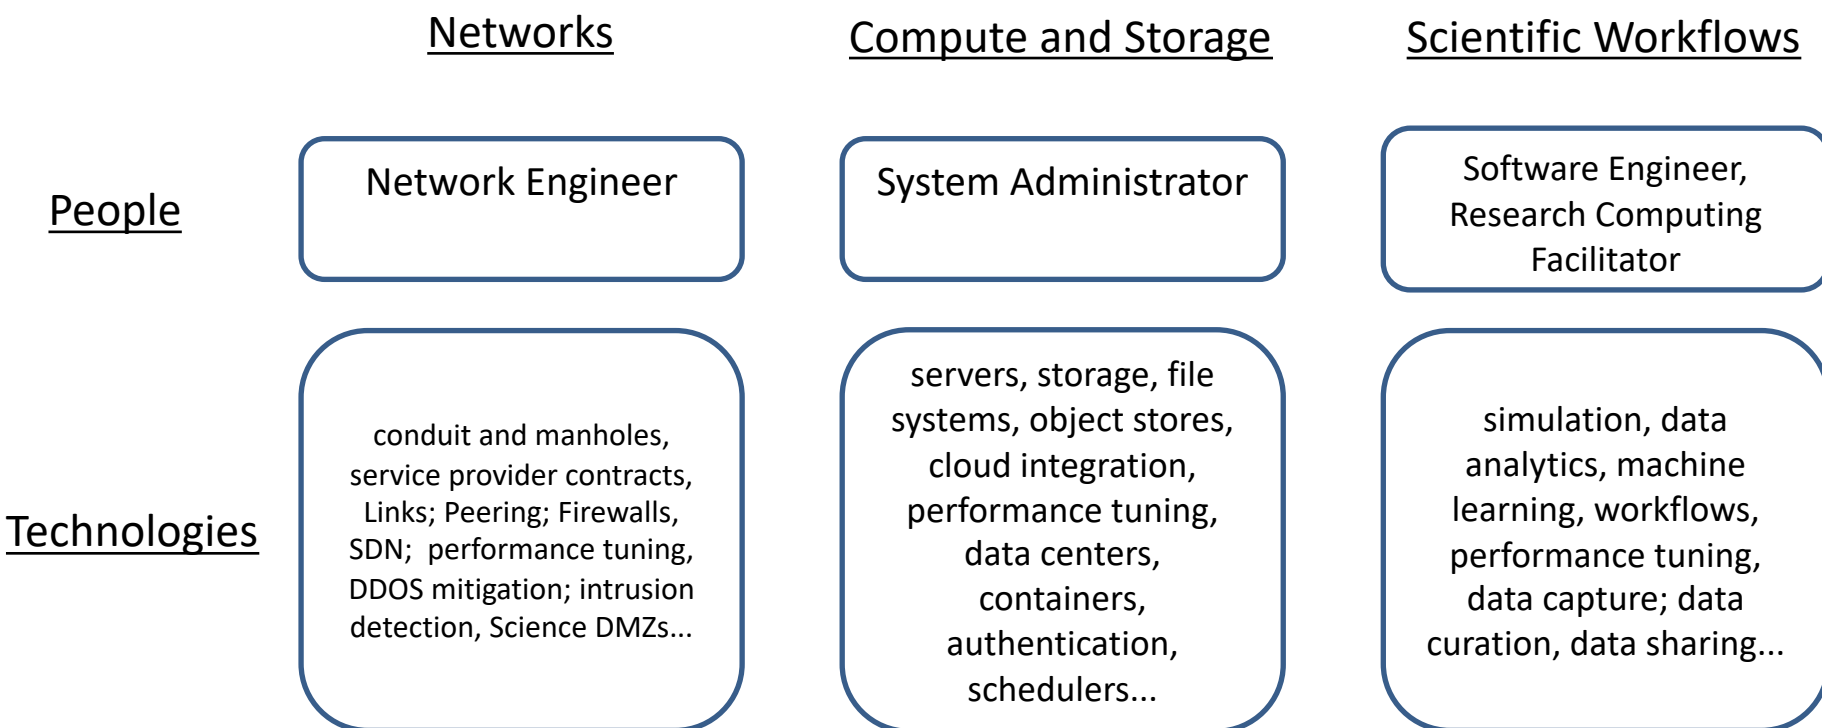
Networks

Compute and Storage

Scientific Workflows

People

Network Engineer

System Administrator

Software Engineer, Research Computing Facilitator

Technologies

conduit and manholes, service provider contracts, Links; Peering; Firewalls, SDN; performance tuning, DDOS mitigation; intrusion detection, Science DMZs...

servers, storage, file systems, object stores, cloud integration, performance tuning, data centers, containers, authentication, schedulers...

simulation, data analytics, machine learning, workflows, performance tuning, data capture; data curation, data sharing...